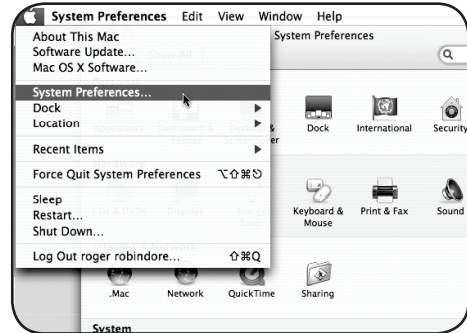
System Preferences Edit View Window Help

About This Mac
Software Update...
Mac OS X Software...

System Preferences...
Dock
Location

Recent Items

Force Quit System Preferences ⌥⇧⌘⎋

Sleep
Restart...
Shut Down...

Log Out roger robindore... ⇧⌘Q

System Preferences

Show All

Dock International Security

Keyboard & Mouse Print & Fax Sound

.Mac Network QuickTime Sharing

System